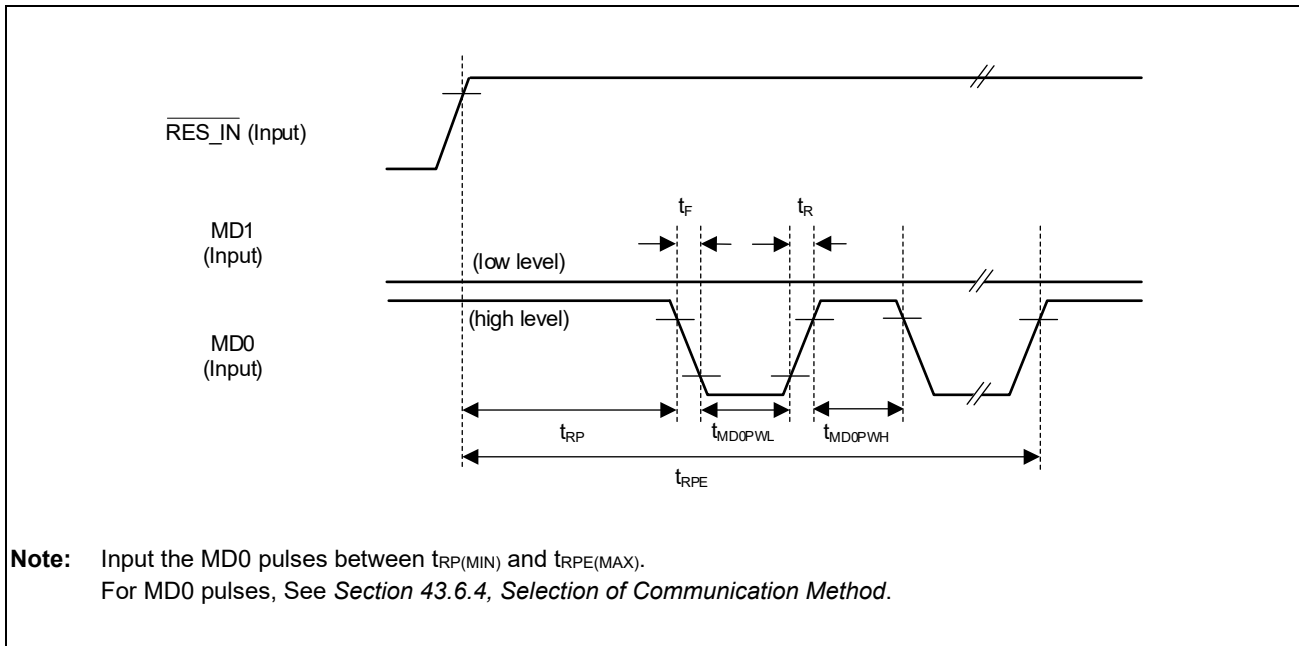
$\overline{RES\_IN}$ (Input)

MD1
(Input)

MD0
(Input)

$t_F$

$t_R$

(low level)

(high level)

$t_{RP}$

$t_{MD0PWL}$

$t_{MD0PWH}$

$t_{RPE}$

**Note:** Input the MD0 pulses between $t_{RP(MIN)}$ and $t_{RPE(MAX)}$.
For MD0 pulses, See *Section 43.6.4, Selection of Communication Method*.